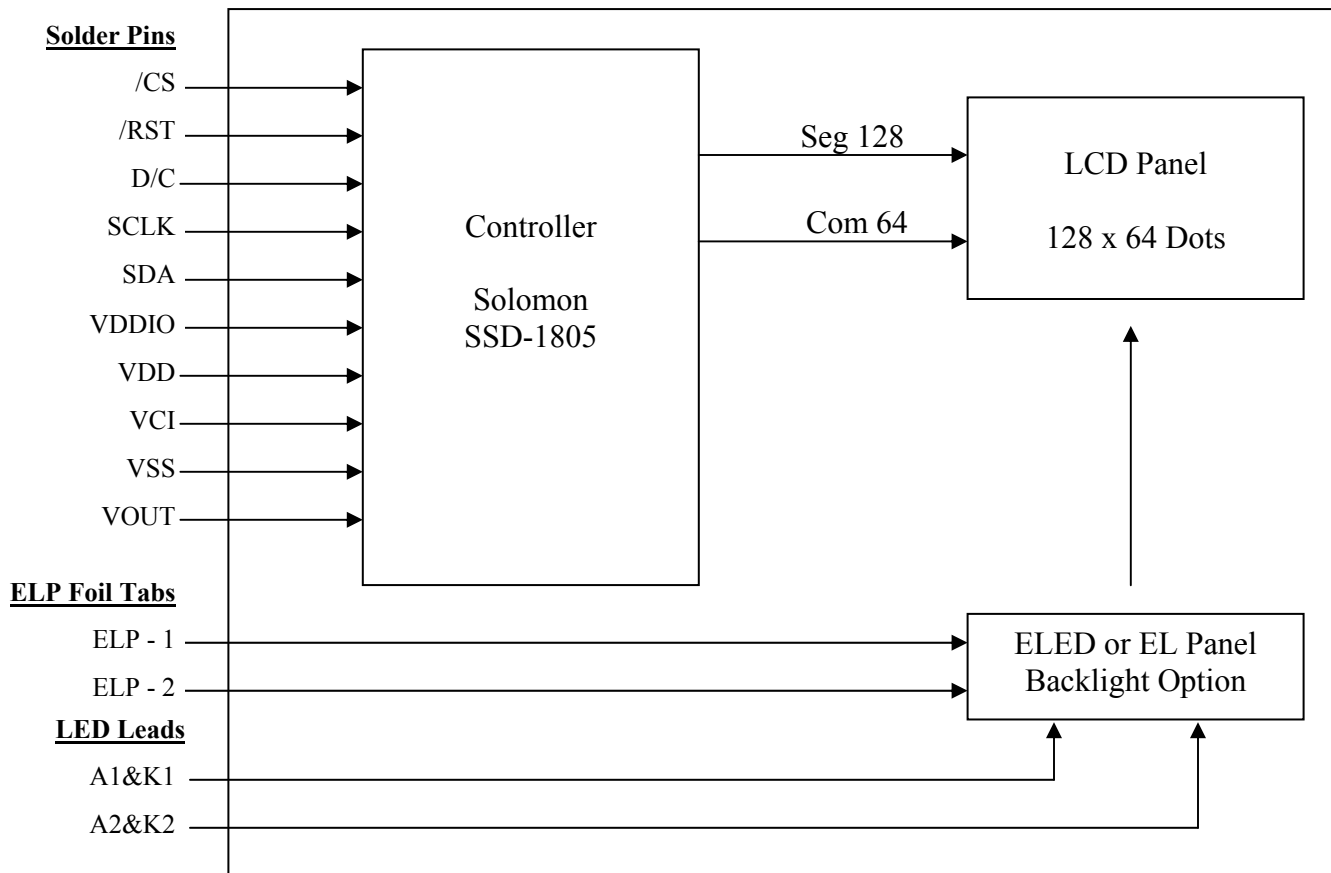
Solder Pins

/CS

/RST

D/C

SCLK

SDA

VDDIO

VDD

VCI

VSS

VOUT

Controller

Solomon
SSD-1805

Seg 128

Com 64

LCD Panel

128 x 64 Dots

ELP Foil Tabs

ELP - 1

ELP - 2

LED Leads

A1&K1

A2&K2

ELED or EL Panel
Backlight Option